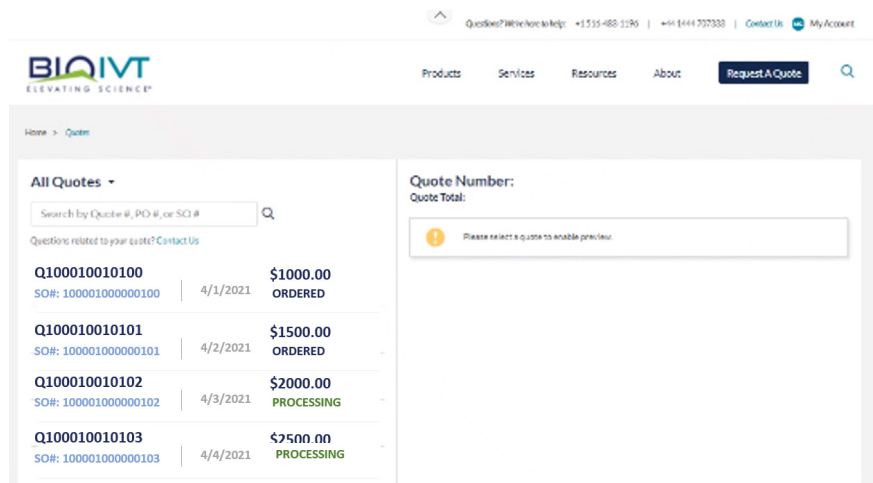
Questions? We're here to help: +1 516 483 1196 | +44 1444 707333 | Contact Us | My Account

BIOIVT
ELEVATING SCIENCE®

Products Services Resources About Request A Quote

Home > Quote

All Quotes

Search by Quote #, PO #, or SO #

Questions related to your quote? Contact Us

Q100010010100
SO#: 100001000000100
4/1/2021
$1000.00
ORDERED

Q100010010101
SO#: 100001000000101
4/2/2021
$1500.00
ORDERED

Q100010010102
SO#: 100001000000102
4/3/2021
$2000.00
PROCESSING

Q100010010103
SO#: 100001000000103
4/4/2021
$2500.00
PROCESSING

Quote Number:
Quote Total:

Please select a quote to enable preview.